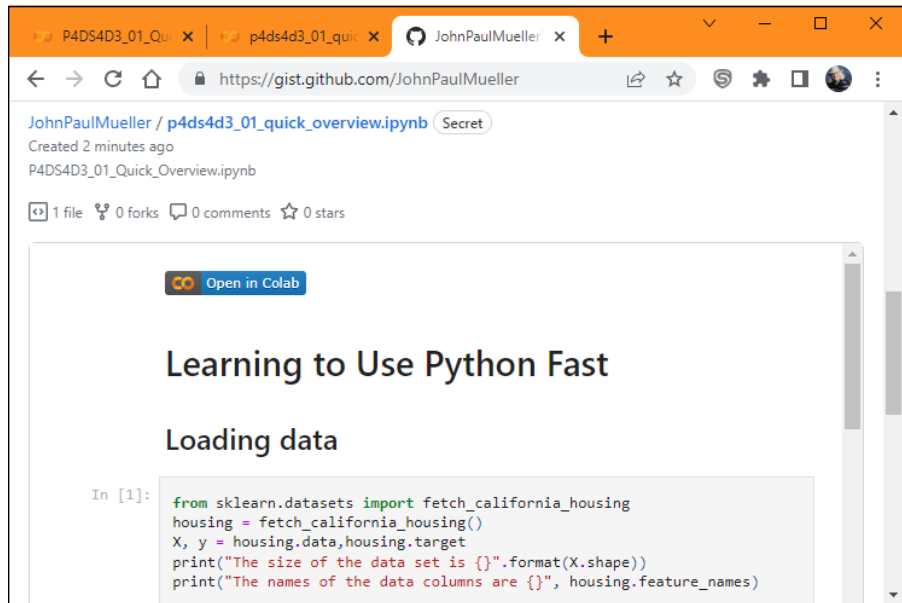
P4DS4D3_01_Qui ×  p4ds4d3_01_quic ×  JohnPaulMueller ×  +

https://gist.github.com/JohnPaulMueller

JohnPaulMueller / p4ds4d3_01_quick_overview.ipynb Secret
Created 2 minutes ago
P4DS4D3_01_Quick_Overview.ipynb

1 file  0 forks  0 comments  0 stars

CO Open in Colab

Learning to Use Python Fast

Loading data

In [1]:
from sklearn.datasets import fetch_california_housing
housing = fetch_california_housing()
X, y = housing.data,housing.target
print("The size of the data set is {}".format(X.shape))
print("The names of the data columns are {}", housing.feature_names)